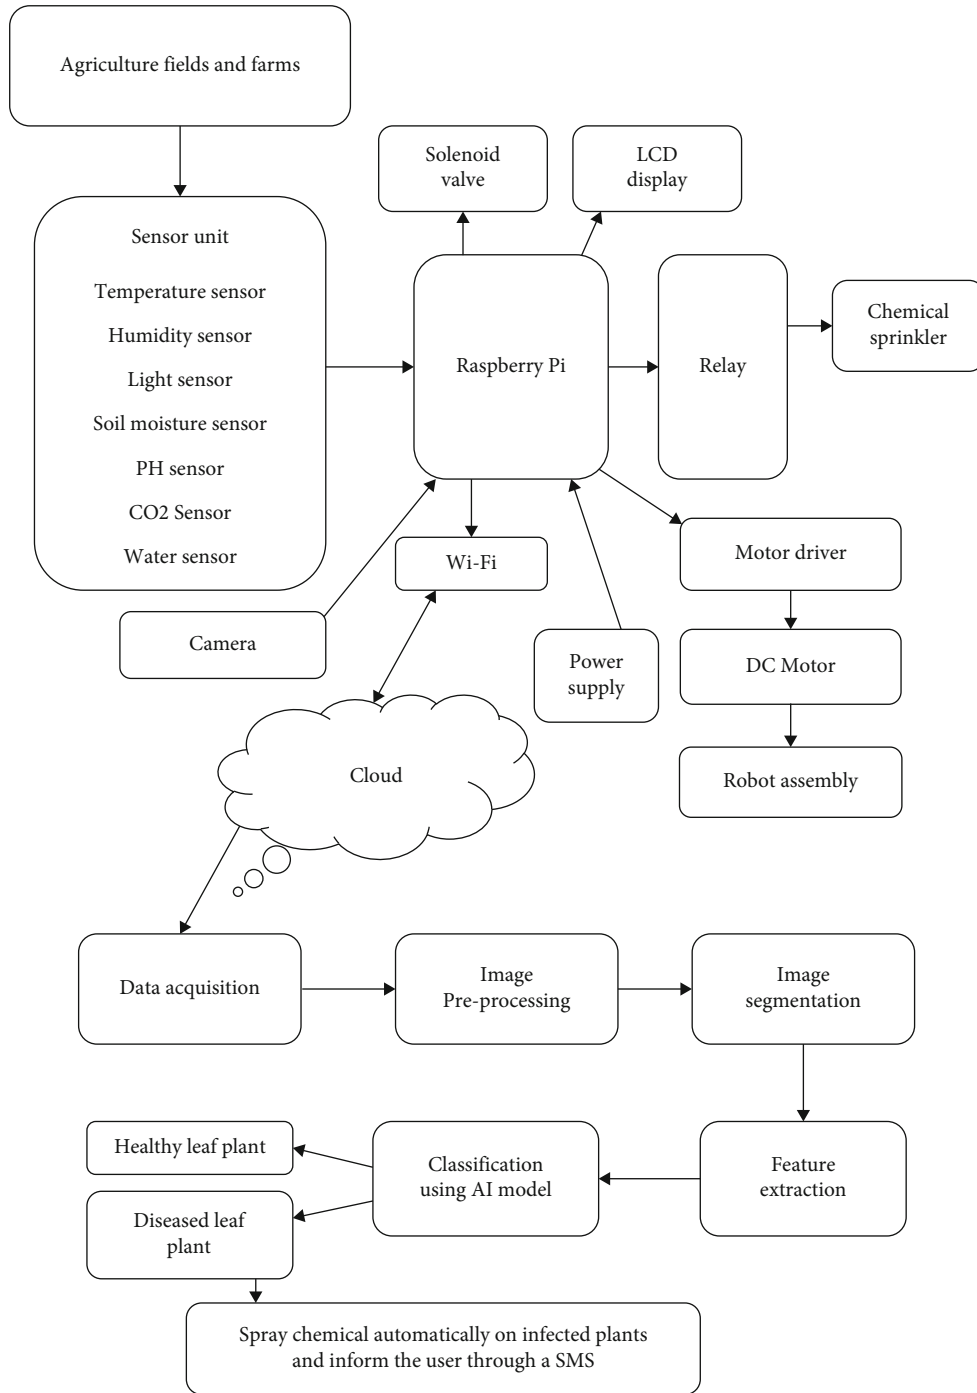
Agriculture fields and farms

Sensor unit

Temperature sensor

Humidity sensor

Light sensor

Soil moisture sensor

PH sensor

CO2 Sensor

Water sensor

Solenoid valve

LCD display

Raspberry Pi

Relay

Chemical sprinkler

Wi-Fi

Camera

Motor driver

DC Motor

Power supply

Robot assembly

Cloud

Data acquisition

Image Pre-processing

Image segmentation

Feature extraction

Classification using AI model

Healthy leaf plant

Diseased leaf plant

Spray chemical automatically on infected plants and inform the user through a SMS